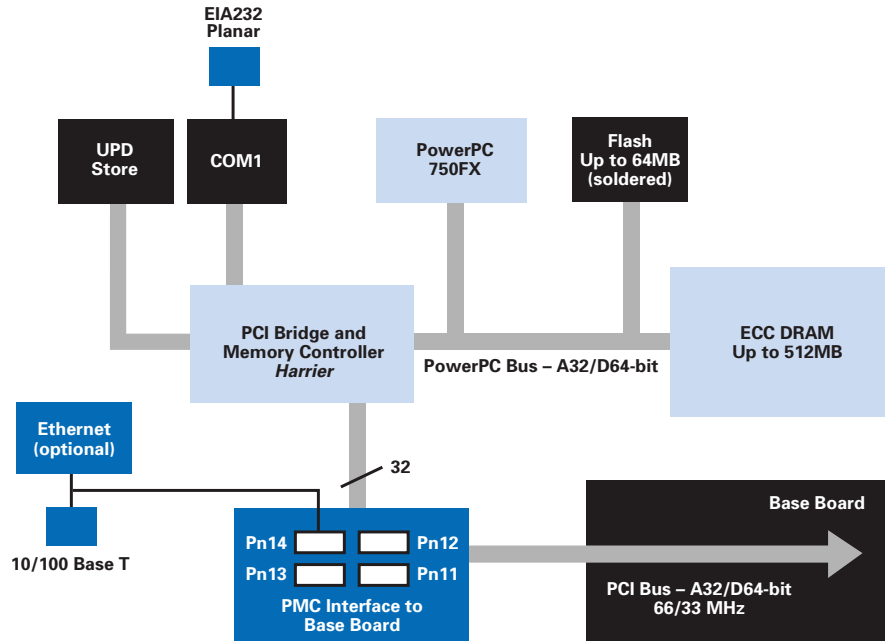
EIA232
Planar

UPD
Store

COM1

PowerPC
750FX

Flash
Up to 64MB
(soldered)

PCI Bridge and
Memory Controller
*Harrier*

PowerPC Bus – A32/D64-bit

ECC DRAM
Up to 512MB

Ethernet
(optional)

32

10/100 Base T

Pn14
Pn12
Pn13
Pn11

PMC Interface to
Base Board

Base Board

PCI Bus – A32/D64-bit
66/33 MHz